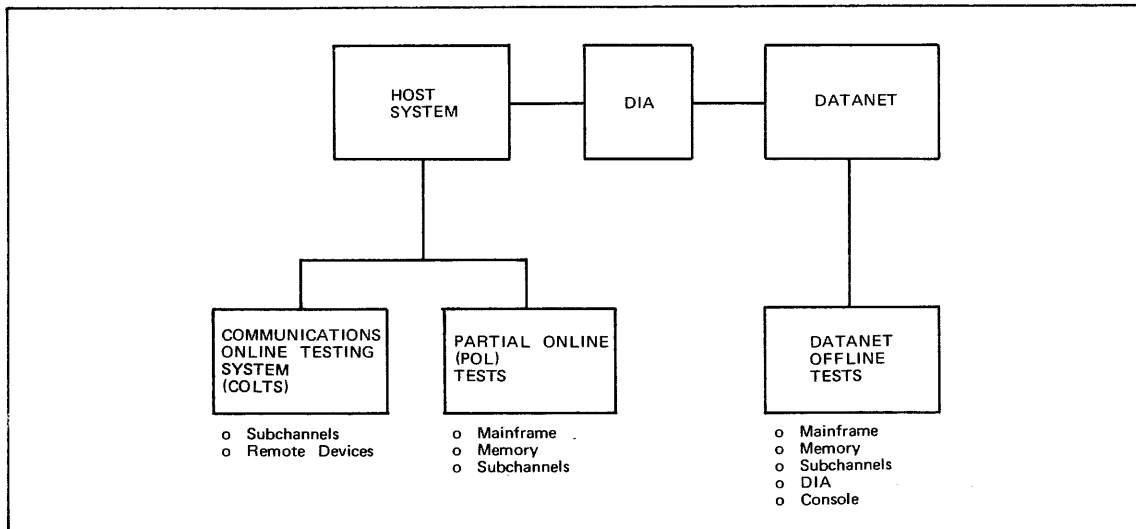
HOST SYSTEM

DIA

DATANET

COMMUNICATIONS ONLINE TESTING SYSTEM (COLTS)

o Subchannels
o Remote Devices

PARTIAL ONLINE (POL) TESTS

o Mainframe
o Memory
o Subchannels

DATANET OFFLINE TESTS

o Mainframe
o Memory
o Subchannels
o DIA
o Console